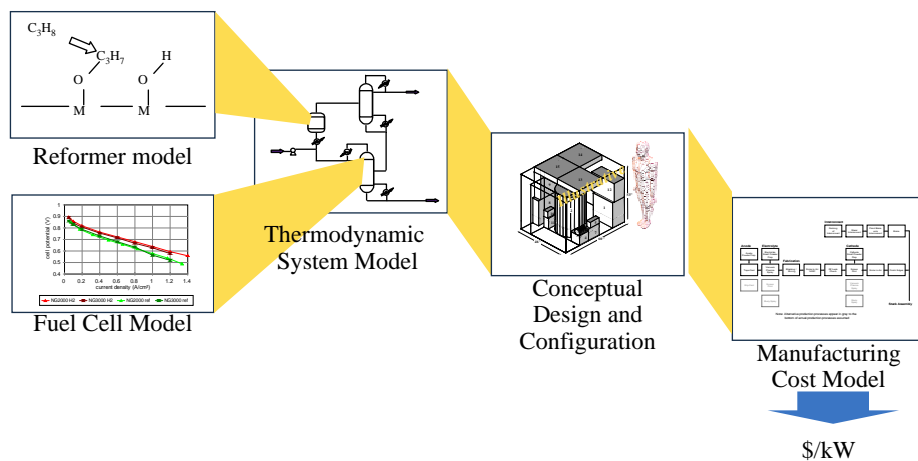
$C_3H_8$

$C_3H_7$

O

H

O

M

M

Reformer model

cell potential (V)

current density (A/cm²)

NG2000 H2

NG3000 H2

NG2000 ref

NG3000 ref

Fuel Cell Model

Thermodynamic System Model

Conceptual Design and Configuration

Manufacturing Cost Model

$/kW